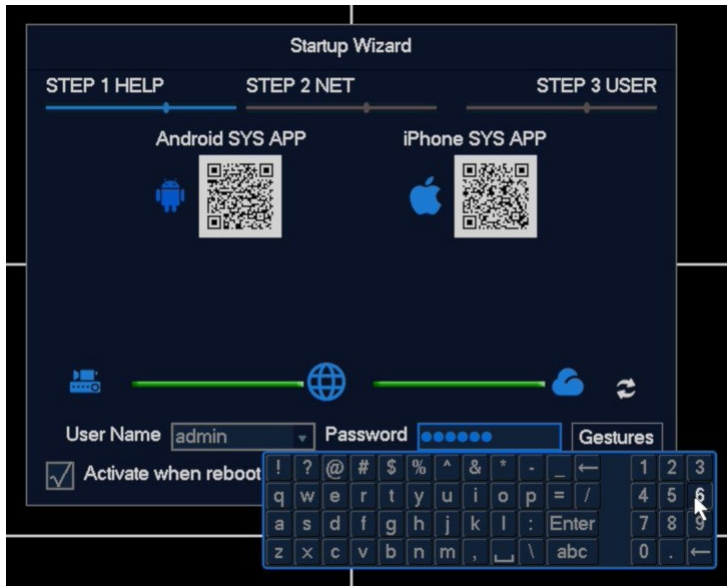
Startup Wizard

STEP 1 HELP STEP 2 NET STEP 3 USER

Android SYS APP iPhone SYS APP

User Name admin Password ●●●●●● Gestures

Activate when reboot

| ! | ? | @ | # | $ | % | ^ | & | * | - | _ | ← | 1 | 2 | 3 |
|---|---|---|---|---|---|---|---|---|---|---|---|---|---|---|
| q | w | e | r | t | y | u | i | o | p | = | / | 4 | 5 | 6 |
| a | s | d | f | g | h | j | k | l | : | Enter | | 7 | 8 | 9 |
| z | x | c | v | b | n | m | , | ␣ | \ | abc | | 0 | . | ← |